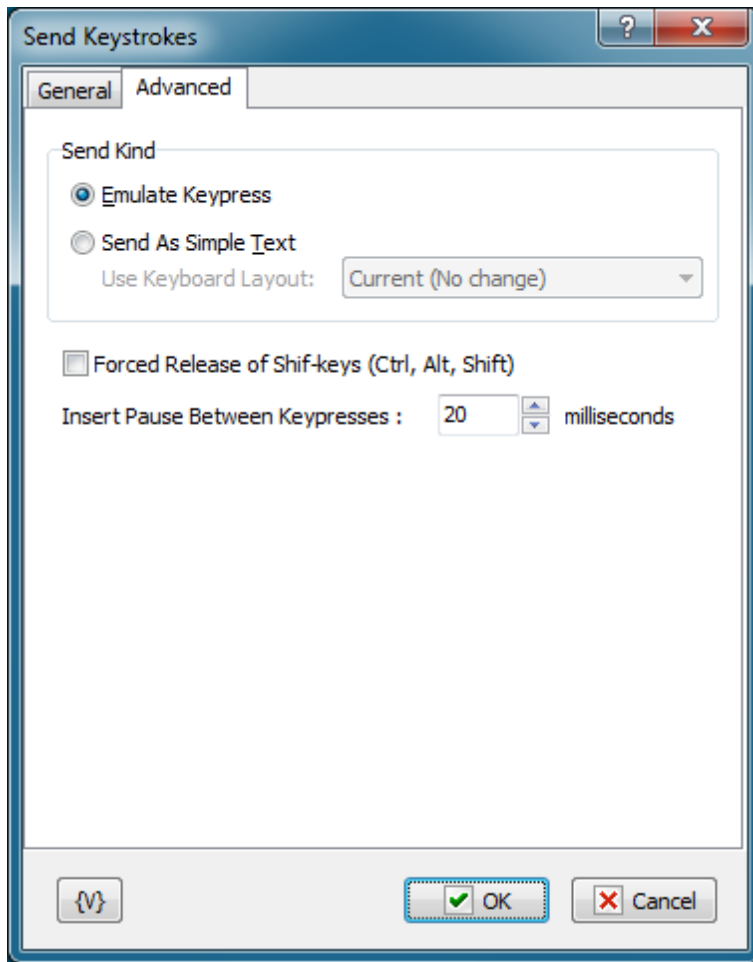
Send Keystrokes

?

General

Advanced

Send Kind

Emulate Keypress

Send As Simple Text

Use Keyboard Layout:

Current (No change)

Forced Release of Shif-keys (Ctrl, Alt, Shift)

Insert Pause Between Keypresses :

20

milliseconds

{V}

OK

Cancel